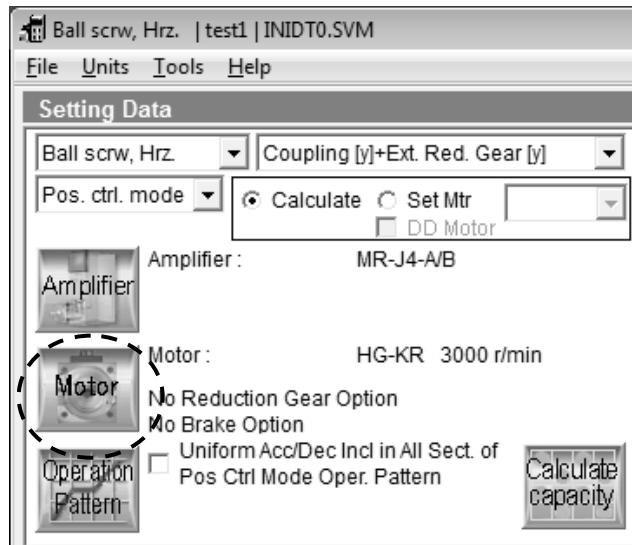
Ball scrw, Hrz. | test1 | INIDT0.SVM

File Units Tools Help

Setting Data

Ball scrw, Hrz.

Coupling [y]+Ext. Red. Gear [y]

Pos. ctrl. mode

Calculate Set Mtr

DD Motor

Amplifier

Amplifier :

MR-J4-A/B

Motor

Motor :

HG-KR 3000 r/min

No Reduction Gear Option

No Brake Option

Operation Pattern

Uniform Acc/Dec Incl in All Sect. of Pos Ctrl Mode Oper. Pattern

Calculate capacity